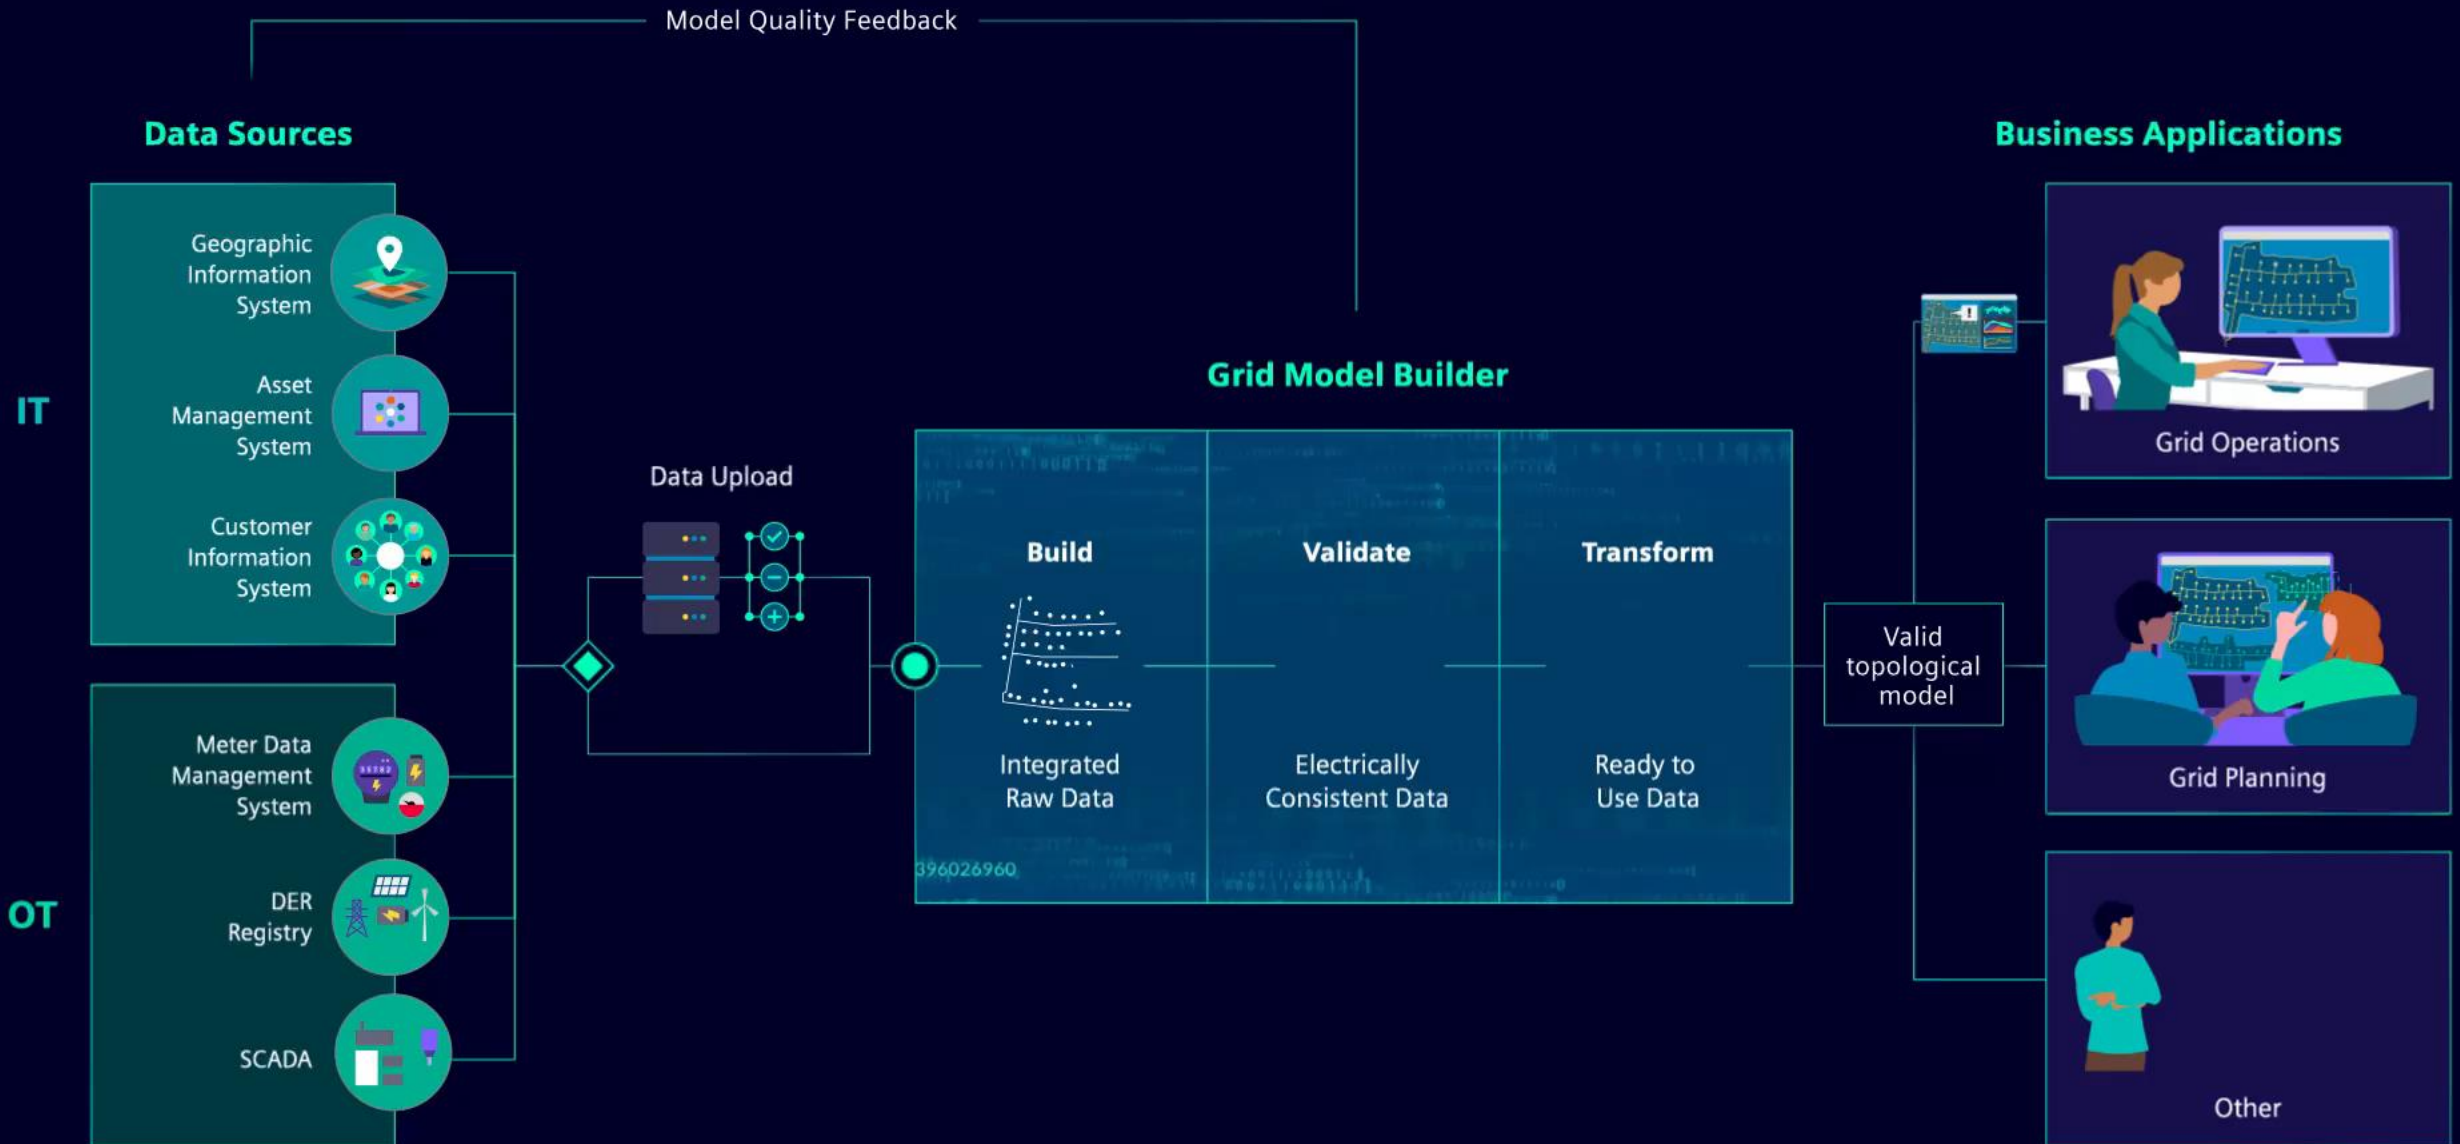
Model Quality Feedback

Data Sources

IT

Geographic Information System

Asset Management System

Customer Information System

OT

Meter Data Management System

DER Registry

SCADA

Data Upload

Grid Model Builder

Build

Integrated Raw Data

Validate

Electrically Consistent Data

Transform

Ready to Use Data

396026960

Valid topological model

Business Applications

Grid Operations

Grid Planning

Other